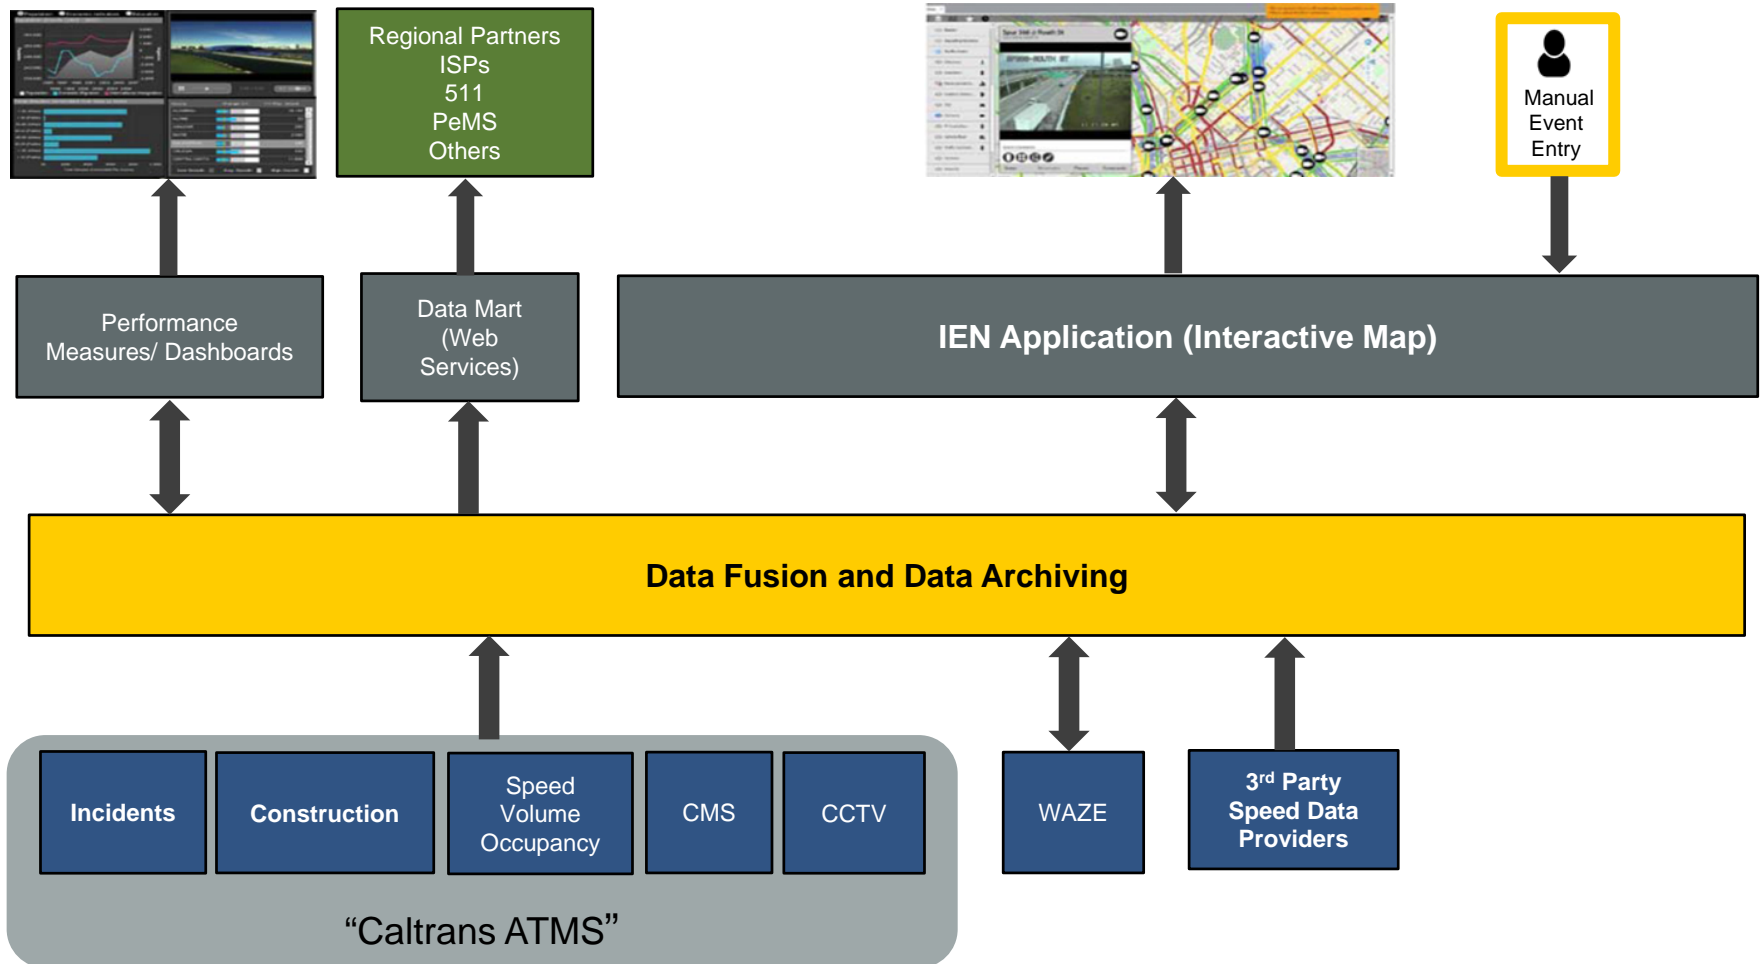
Regional Partners
ISPs
511
PeMS
Others

Manual
Event
Entry

Performance Measures/ Dashboards

Data Mart (Web Services)

IEN Application (Interactive Map)

Data Fusion and Data Archiving

Incidents

Construction

Speed
Volume
Occupancy

CMS

CCTV

WAZE

3$^{rd}$ Party
Speed Data
Providers

“Caltrans ATMS”